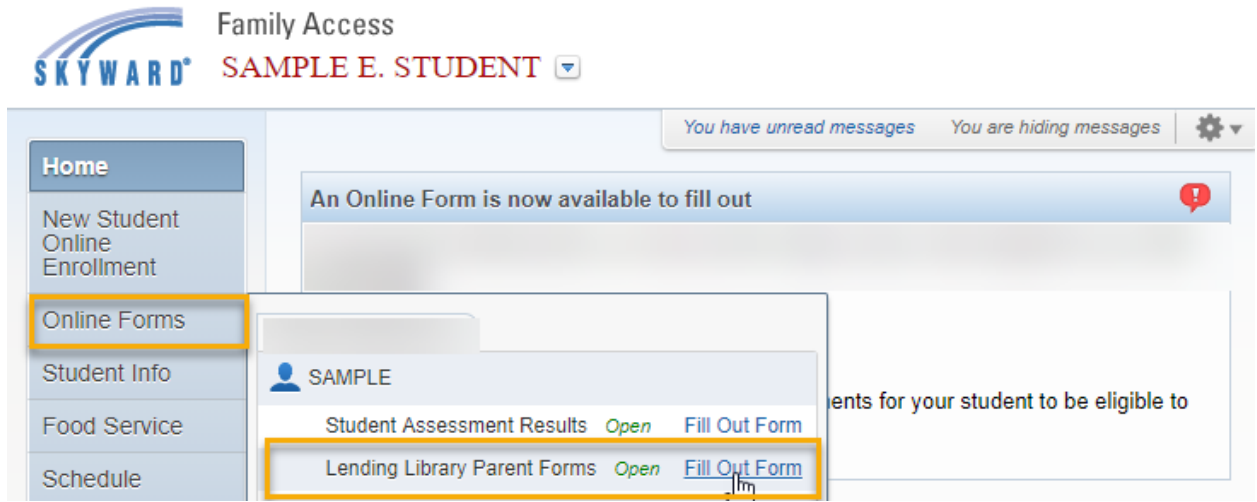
SKYWARD®

Family Access

SAMPLE E. STUDENT

You have unread messages You are hiding messages

Home

New Student Online Enrollment

Online Forms

Student Info

Food Service

Schedule

An Online Form is now available to fill out

SAMPLE

Student Assessment Results Open Fill Out Form

Lending Library Parent Forms Open Fill Out Form

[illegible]ents for your student to be eligible to